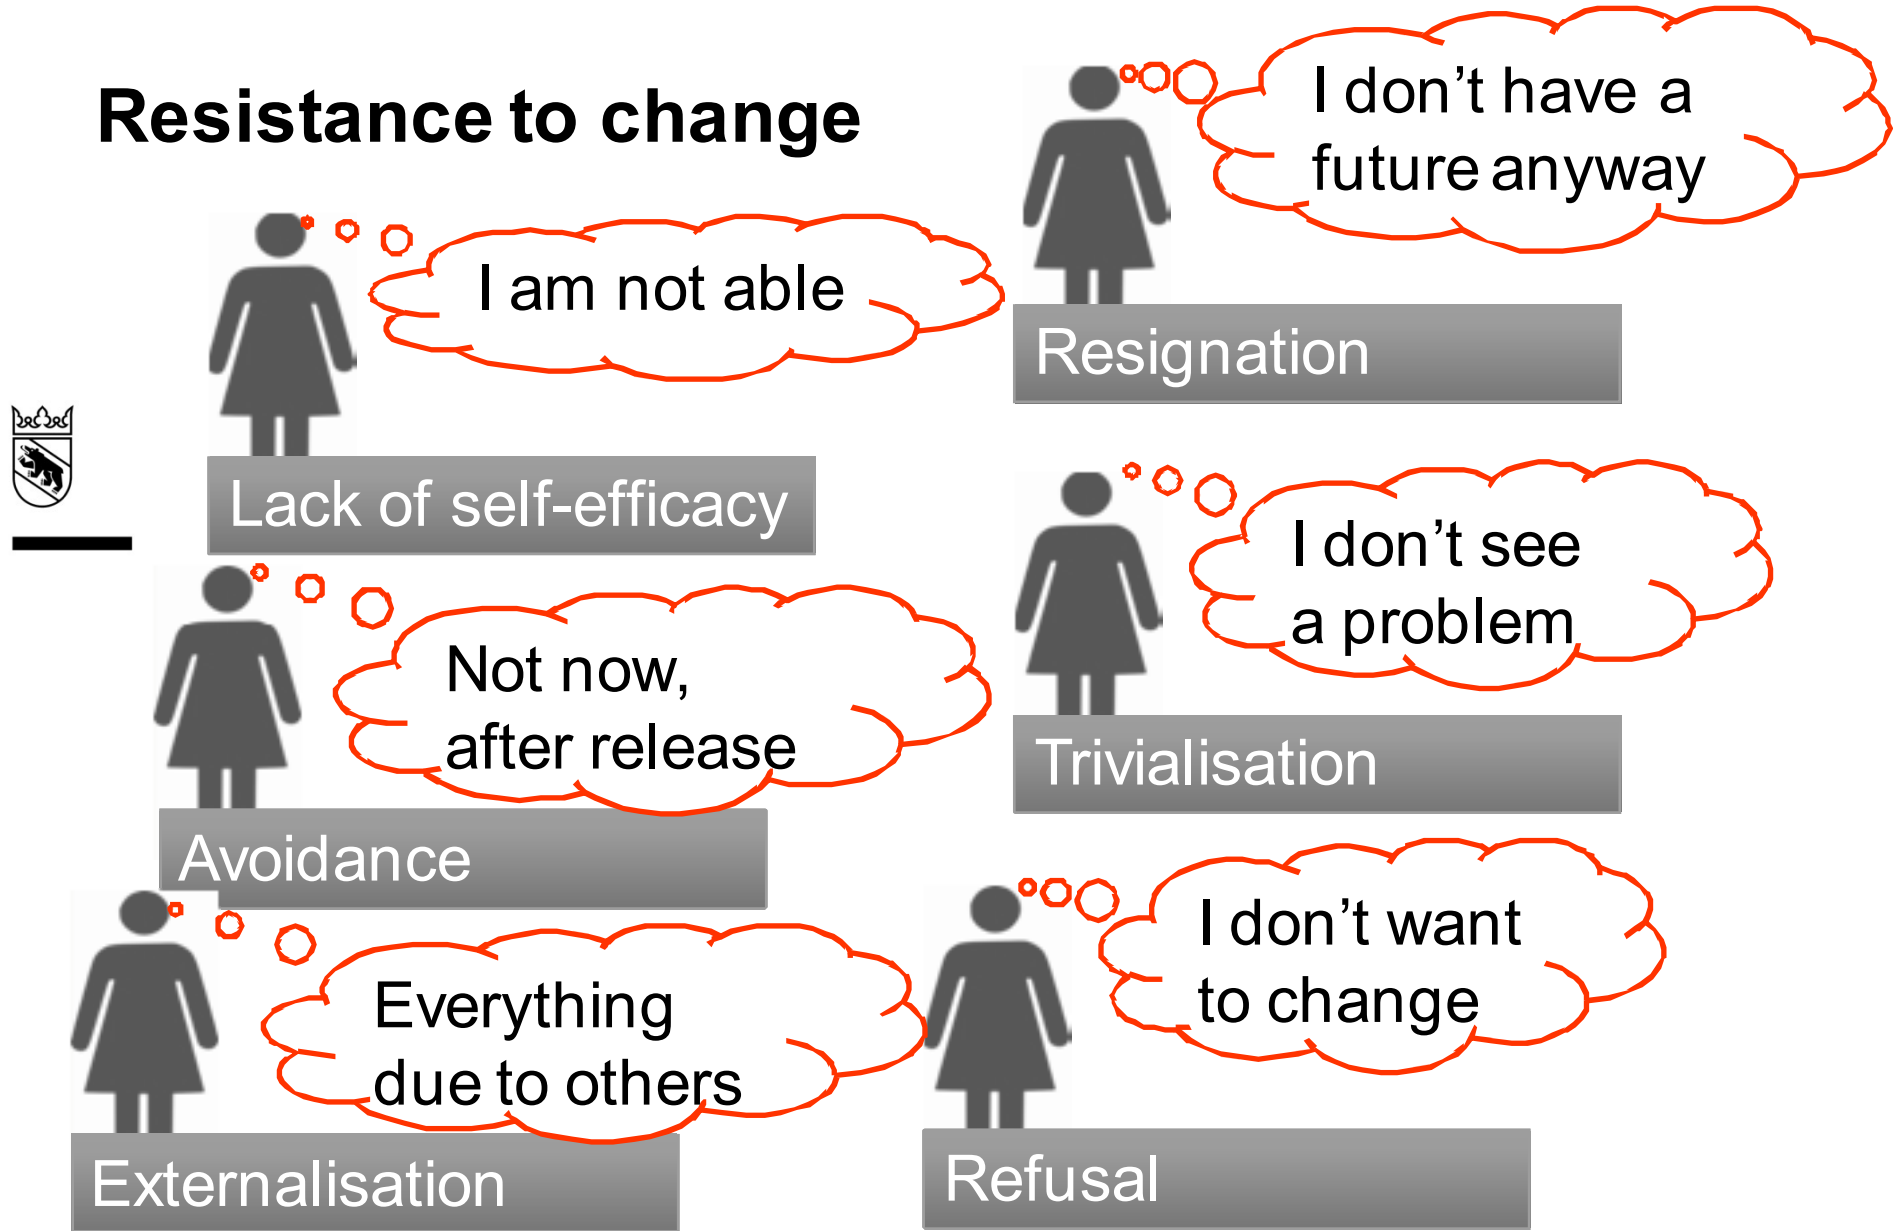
Resistance to change

I don’t have a future anyway

Resignation

I am not able

Lack of self-efficacy

I don’t see a problem

Trivialisation

Not now, after release

Avoidance

I don’t want to change

Everything due to others

Externalisation

Refusal